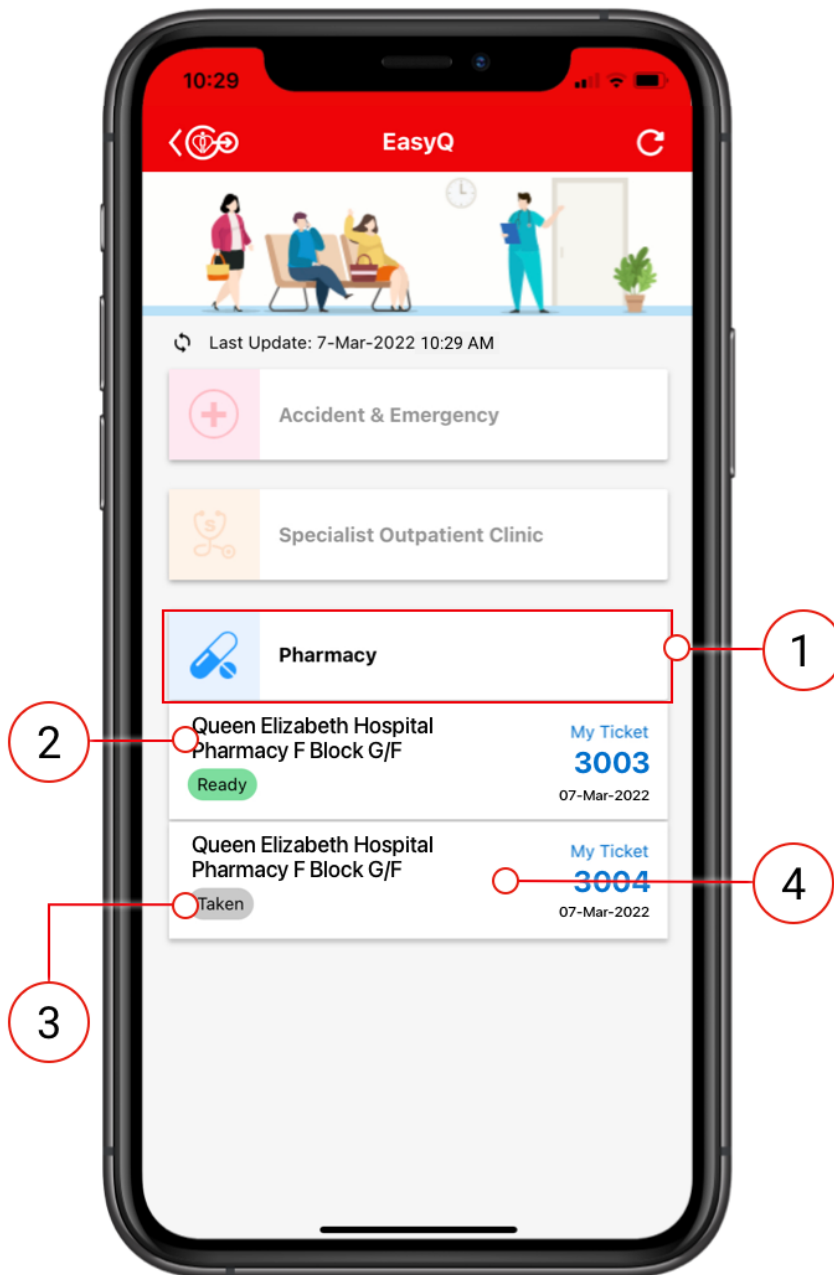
10:29

EasyQ

Last Update: 7-Mar-2022 10:29 AM

Accident & Emergency

Specialist Outpatient Clinic

Pharmacy

1

2

Queen Elizabeth Hospital Pharmacy F Block G/F

Ready

My Ticket

3003

07-Mar-2022

Queen Elizabeth Hospital Pharmacy F Block G/F

Taken

My Ticket

3004

07-Mar-2022

4

3